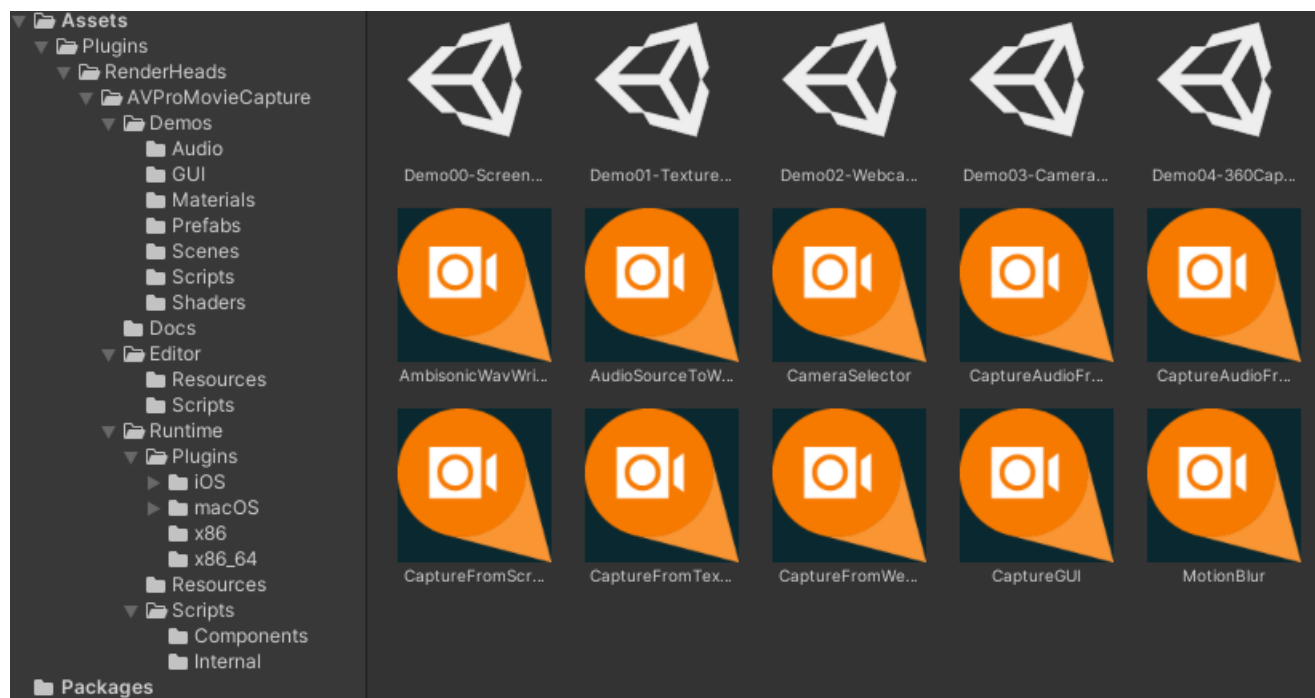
Assets
Plugins
RenderHeads
AVProMovieCapture
Demos
Audio
GUI
Materials
Prefabs
Scenes
Scripts
Shaders
Docs
Editor
Resources
Scripts
Runtime
Plugins
iOS
macOS
x86
x86_64
Resources
Scripts
Components
Internal
Packages

Demo00-Screen...
Demo01-Texture...
Demo02-Webca...
Demo03-Camera...
Demo04-360Cap...
AmbisonicWavWri...
AudioSourceToW...
CameraSelector
CaptureAudioFr...
CaptureAudioFr...
CaptureFromScr...
CaptureFromTex...
CaptureFromWe...
CaptureGUI
MotionBlur